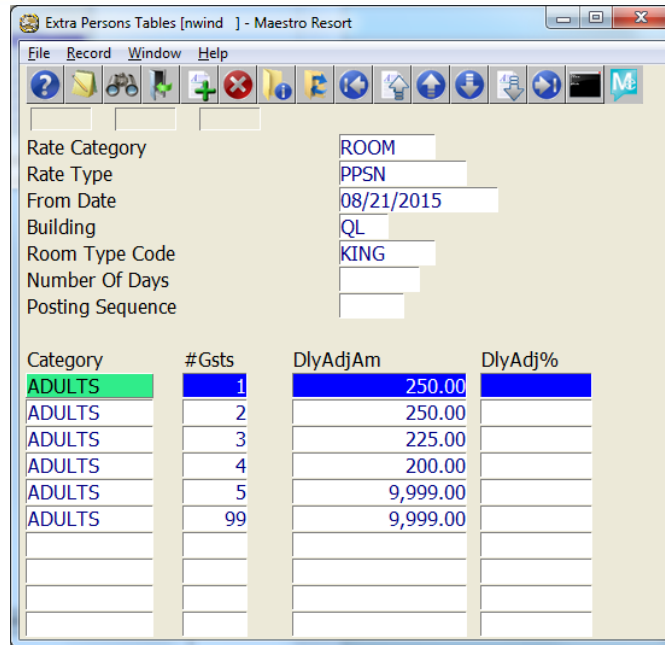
Extra Persons Tables [nwind ] - Maestro Resort

File Record Window Help

Rate Category ROOM
Rate Type PPSN
From Date 08/21/2015
Building QL
Room Type Code KING
Number Of Days
Posting Sequence

| Category | #Gsts | DlyAdjAm | DlyAdj% |
|---|---|---|---|
| ADULTS | 1 | 250.00 | |
| ADULTS | 2 | 250.00 | |
| ADULTS | 3 | 225.00 | |
| ADULTS | 4 | 200.00 | |
| ADULTS | 5 | 9,999.00 | |
| ADULTS | 99 | 9,999.00 | |
| | | | |
| | | | |
| | | | |
| | | | |